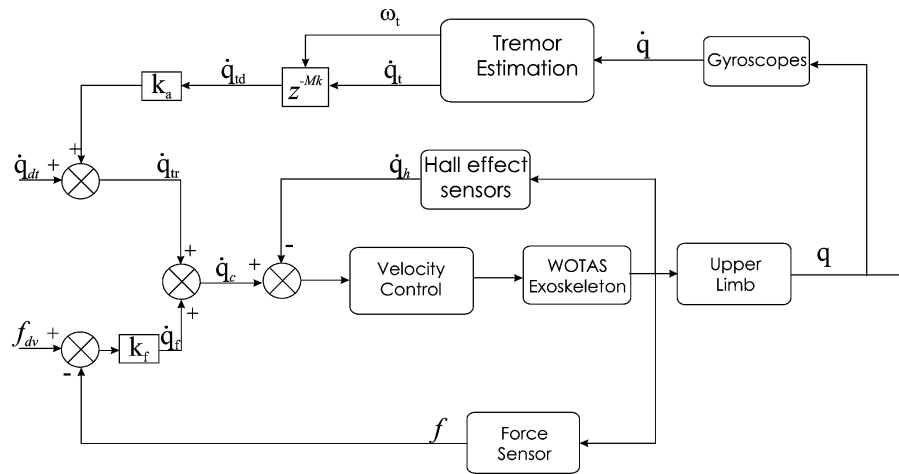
$\omega_t$

Tremor Estimation

$\dot{q}$

Gyroscopes

$k_a$

$\dot{q}_{td}$

$z^{-Mk}$

$\dot{q}_t$

$\dot{q}_{dt}$ +

+

$\dot{q}_{tr}$

$\dot{q}_h$

Hall effect sensors

-

+

$\dot{q}_c$

+

Velocity Control

WOTAS Exoskeleton

Upper Limb

q

+

$f_{dv}$ +

$k_f$

$\dot{q}_f$

-

$f$

Force Sensor